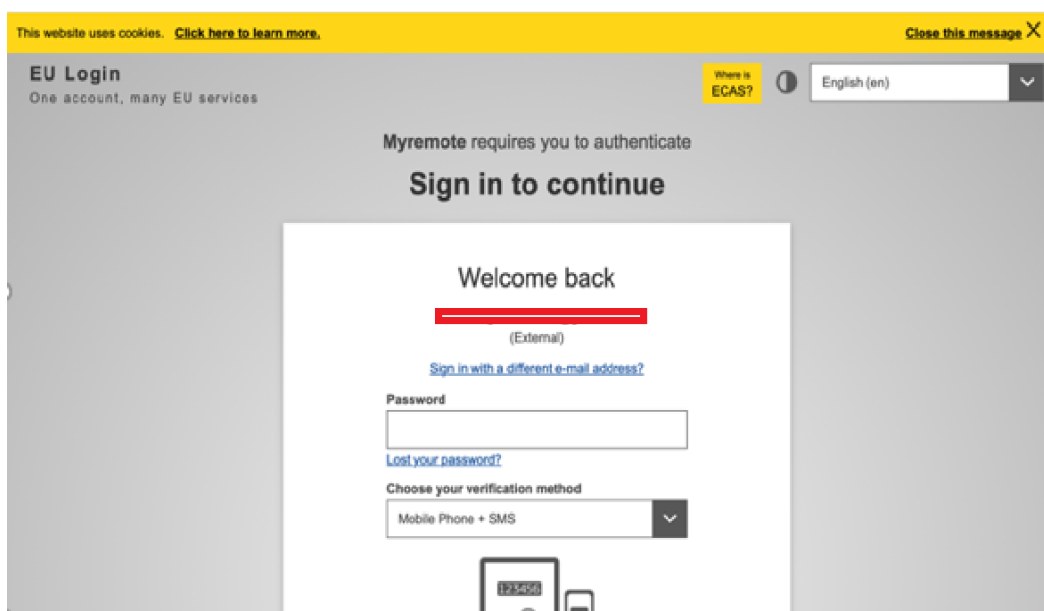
This website uses cookies. Click here to learn more.

Close this message X

EU Login
One account, many EU services

Where is ECAS?

English (en)

Myremote requires you to authenticate

Sign in to continue

Welcome back

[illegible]

(External)

Sign in with a different e-mail address?

Password

Lost your password?

Choose your verification method

Mobile Phone + SMS

123456